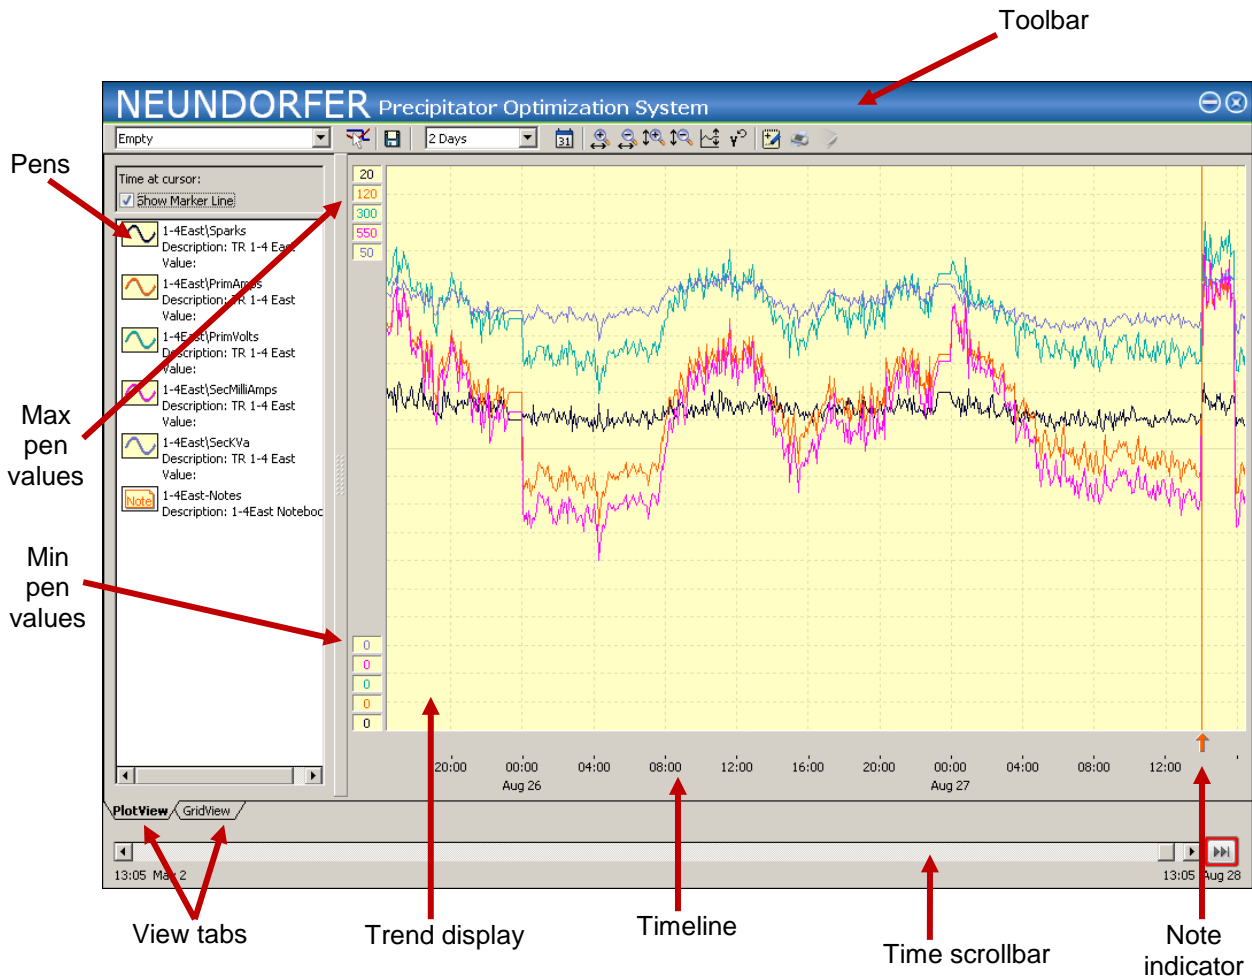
Toolbar

NEUNDORFER Precipitator Optimization System

Empty

2 Days

Pens

Time at cursor:
Show Marker Line

1-4East\Sparks
Description: TR 1-4 East
Value:

1-4East\PrimAmps
Description: TR 1-4 East
Value:

1-4East\PrimVolts
Description: TR 1-4 East
Value:

1-4East\SecMilliAmps
Description: TR 1-4 East
Value:

1-4East\SecKVa
Description: TR 1-4 East
Value:

Note
1-4East-Notes
Description: 1-4East Noteboc

20
120
300
550
50

Max pen values

Min pen values

0
0
0
0
0

20:00
00:00
Aug 26
04:00
08:00
12:00
16:00
20:00
00:00
Aug 27
04:00
08:00
12:00

PlotView
GridView

13:05 Mar 2
13:05 Aug 28

View tabs

Trend display

Timeline

Time scrollbar

Note indicator